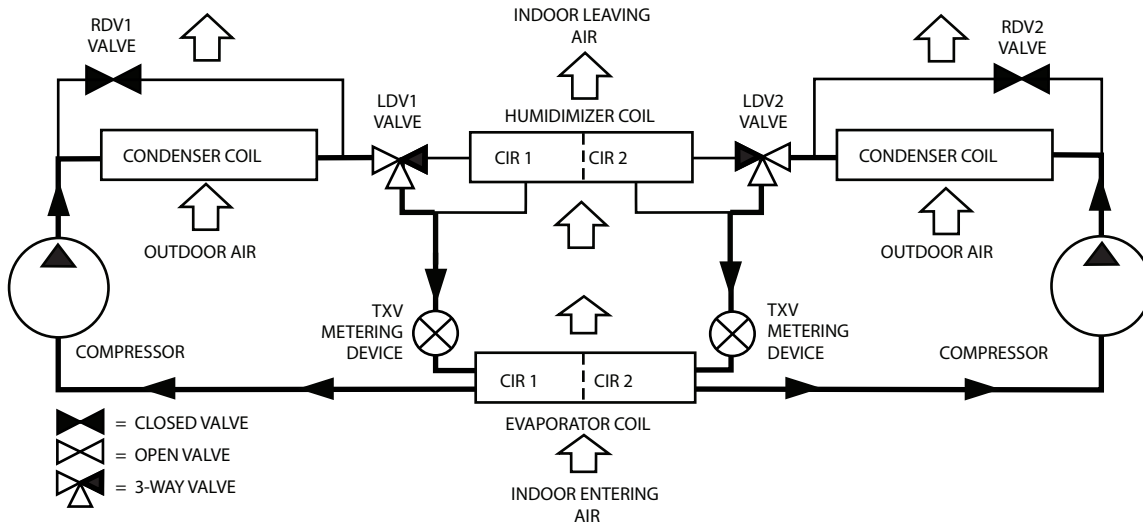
RDV1 VALVE

INDOOR LEAVING AIR

RDV2 VALVE

LDV1 VALVE

HUMIDIMIZER COIL

LDV2 VALVE

CONDENSER COIL

CIR 1

CIR 2

CONDENSER COIL

OUTDOOR AIR

OUTDOOR AIR

TXV METERING DEVICE

TXV METERING DEVICE

COMPRESSOR

CIR 1

CIR 2

COMPRESSOR

= CLOSED VALVE

= OPEN VALVE

= 3-WAY VALVE

EVAPORATOR COIL

INDOOR ENTERING AIR